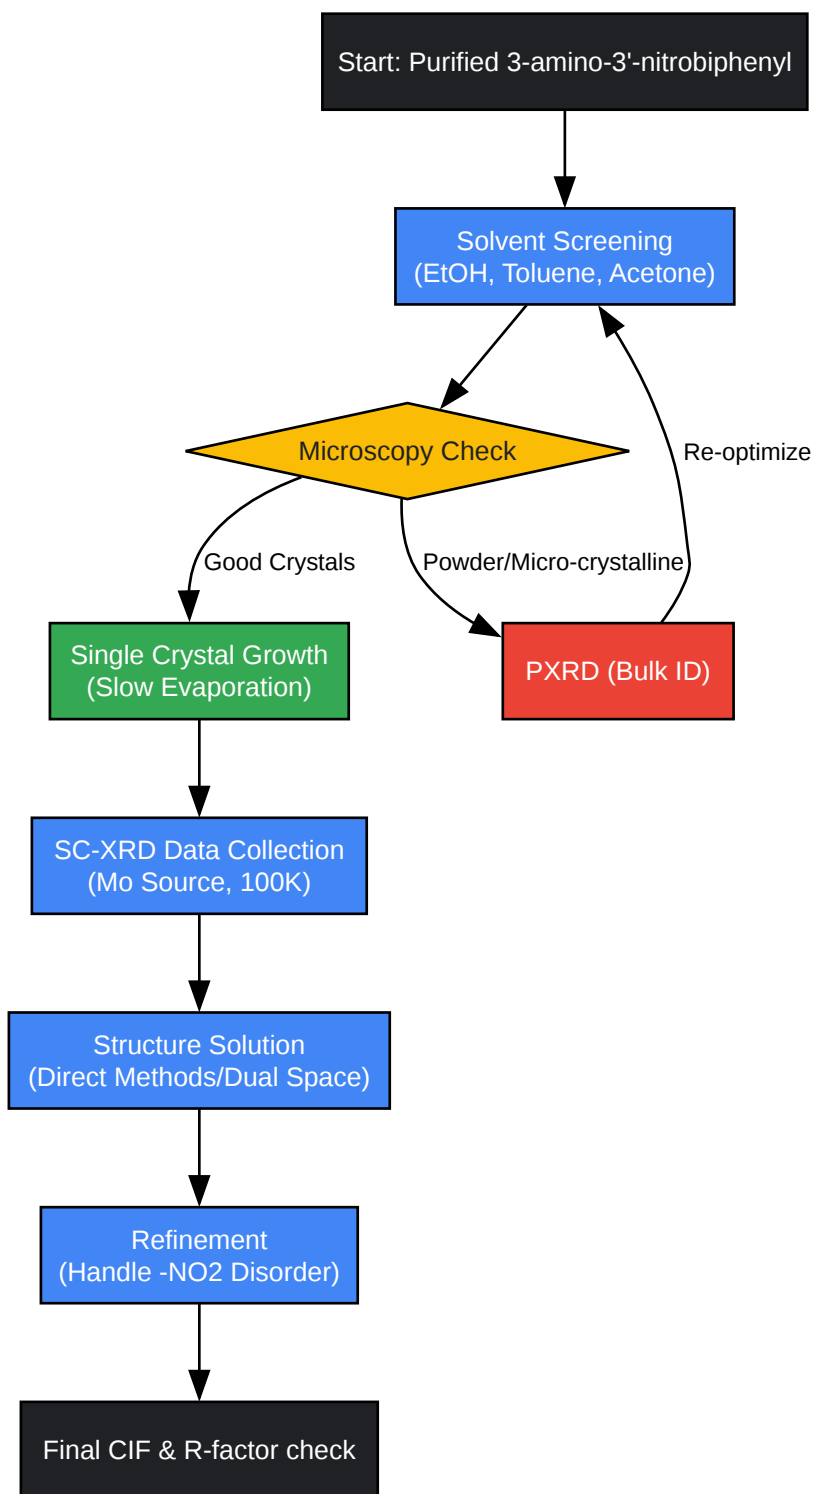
Start: Purified 3-amino-3'-nitrobiphenyl

Solvent Screening
(EtOH, Toluene, Acetone)

Microscopy Check

Re-optimize

Good Crystals

Powder/Micro-crystalline

Single Crystal Growth
(Slow Evaporation)

PXRD (Bulk ID)

SC-XRD Data Collection
(Mo Source, 100K)

Structure Solution
(Direct Methods/Dual Space)

Refinement
(Handle -NO2 Disorder)

Final CIF & R-factor check